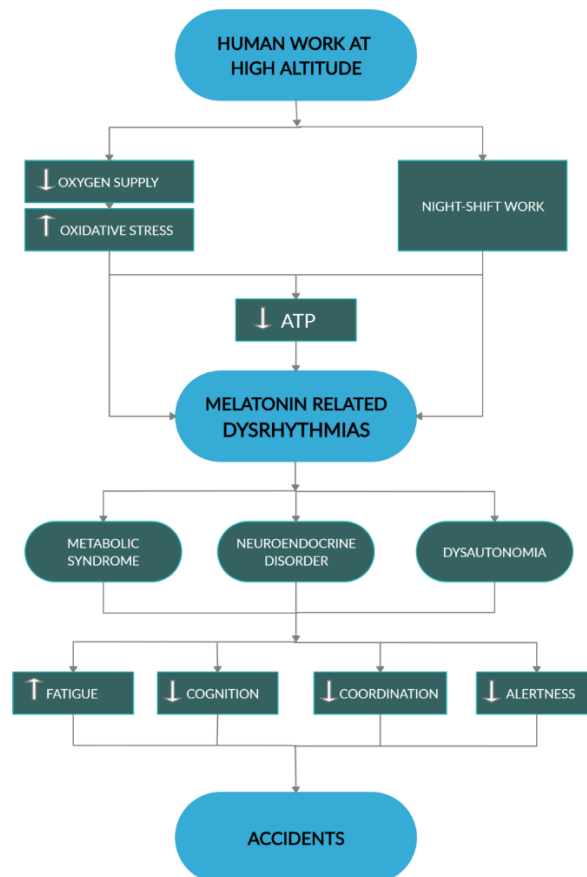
HUMAN WORK AT HIGH ALTITUDE

↓ OXYGEN SUPPLY

↑ OXIDATIVE STRESS

NIGHT-SHIFT WORK

↓ ATP

MELATONIN RELATED DYSRHYTHMIAS

METABOLIC SYNDROME

NEUROENDOCRINE DISORDER

DYSAUTONOMIA

↑ FATIGUE

↓ COGNITION

↓ COORDINATION

↓ ALERTNESS

ACCIDENTS